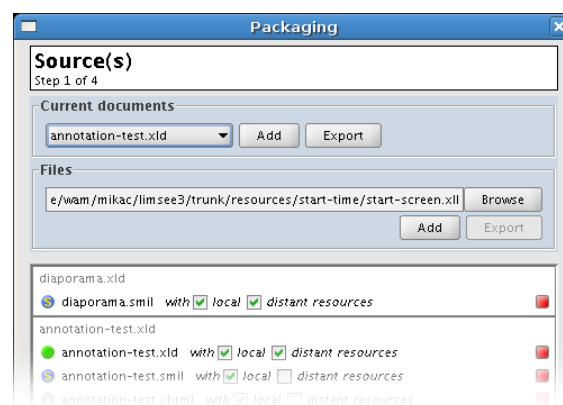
Packaging

Source(s)
Step 1 of 4

Current documents
annotation-test.xld
Add
Export

Files
e/wam/mikac/limsee3/trunk/resources/start-time/start-screen.xll
Browse
Add
Export

diaporama.xld
diaporama.smil with local distant resources
annotation-test.xld
annotation-test.xld with local distant resources
annotation-test.smil with local distant resources
annotation-test.xhtml with local distant resources